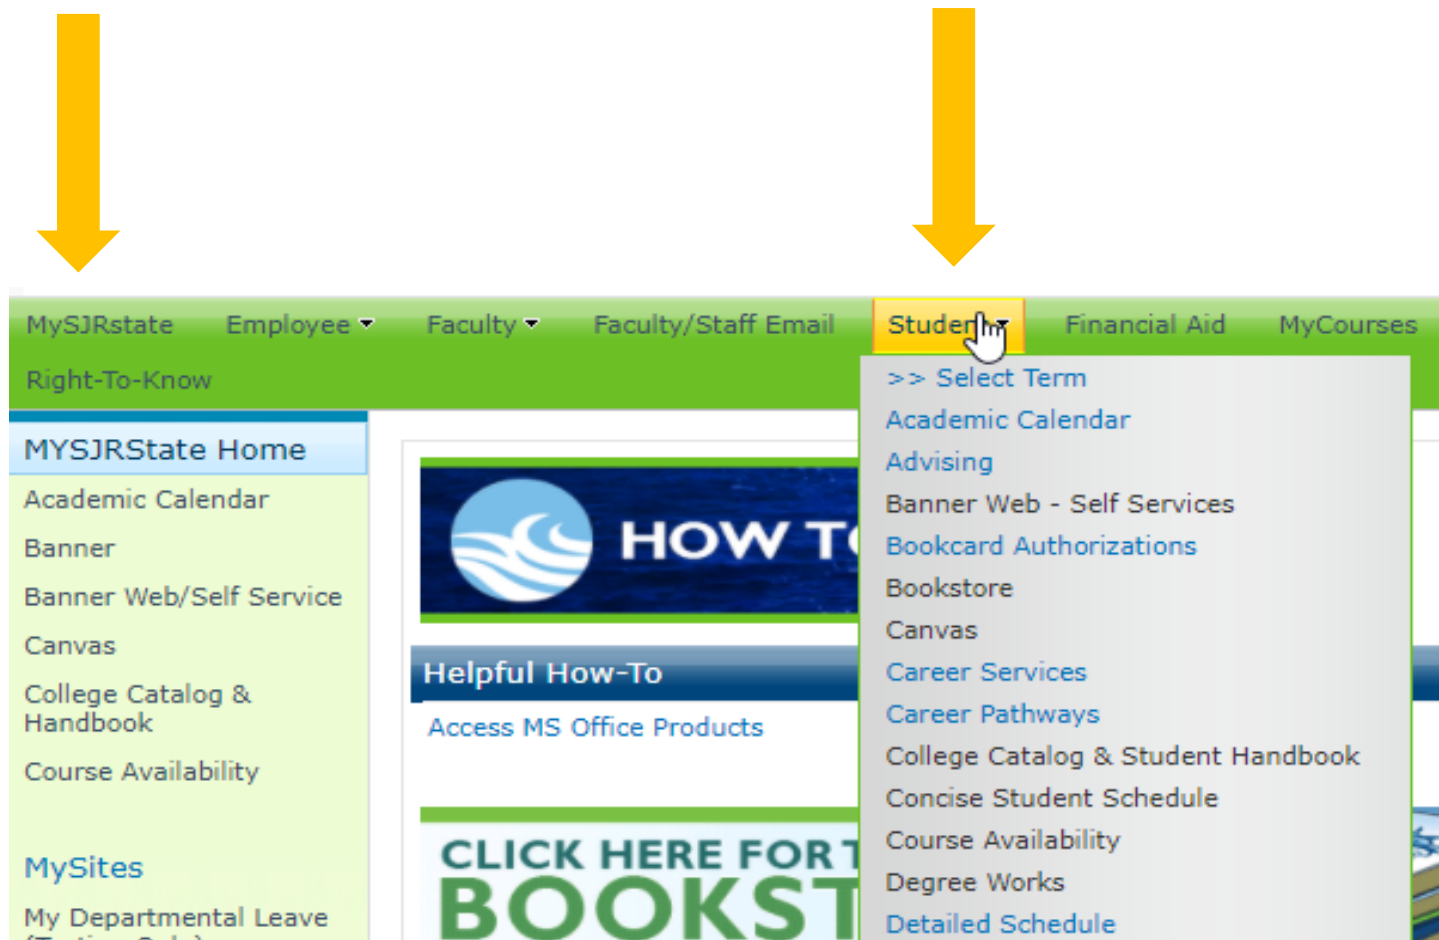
MySJRstate Employee Faculty Faculty/Staff Email Studen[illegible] Financial Aid MyCourses Right-To-Know

MYSJRState Home
Academic Calendar
Banner
Banner Web/Self Service
Canvas
College Catalog & Handbook
Course Availability

MySites
My Departmental Leave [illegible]

HOW T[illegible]

Helpful How-To
Access MS Office Products

CLICK HERE FOR T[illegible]
BOOKST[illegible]

>> Select Term
Academic Calendar
Advising
Banner Web - Self Services
Bookcard Authorizations
Bookstore
Canvas
Career Services
Career Pathways
College Catalog & Student Handbook
Concise Student Schedule
Course Availability
Degree Works
Detailed Schedule